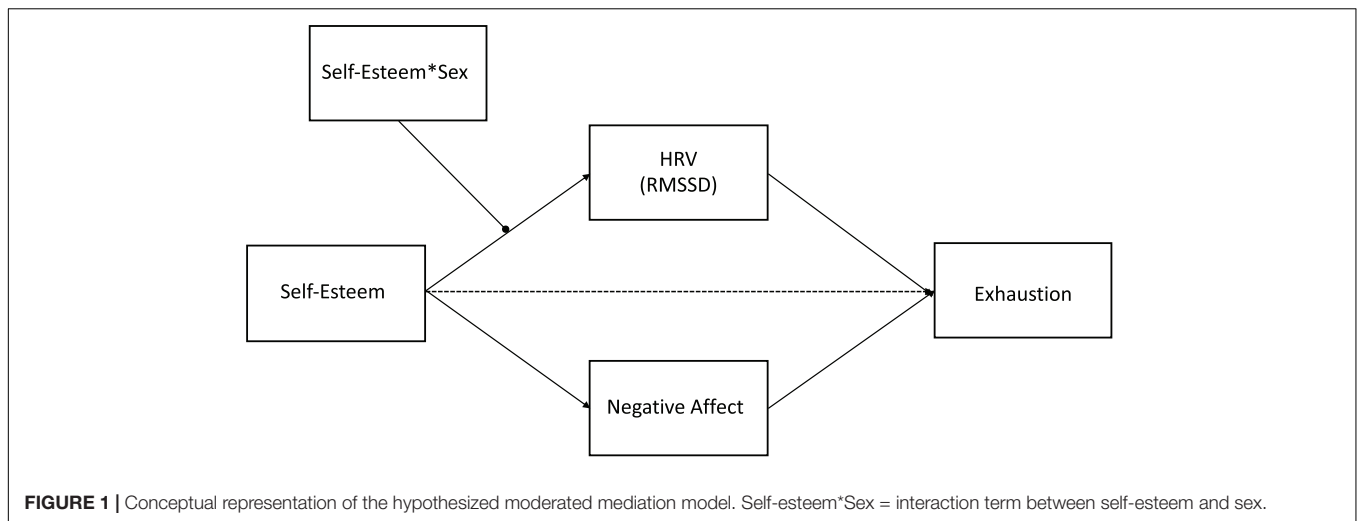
Self-Esteem*Sex

HRV
(RMSSD)

Self-Esteem

Exhaustion

Negative Affect

FIGURE 1 | Conceptual representation of the hypothesized moderated mediation model. Self-esteem*Sex = interaction term between self-esteem and sex.